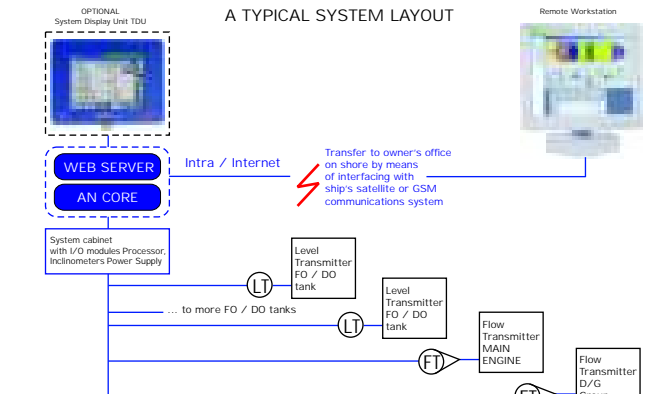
OPTIONAL
System Display Unit TDU

A TYPICAL SYSTEM LAYOUT

Remote Workstation

WEB SERVER

AN CORE

Intra / Internet

Transfer to owner's office on shore by means of interfacing with ship's satellite or GSM communications system

System cabinet with I/O modules Processor, Inclinometers Power Supply

Level Transmitter FO / DO tank

LT

Level Transmitter FO / DO tank

... to more FO / DO tanks

LT

Flow Transmitter MAIN ENGINE

FT

Flow Transmitter D/G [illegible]

FT